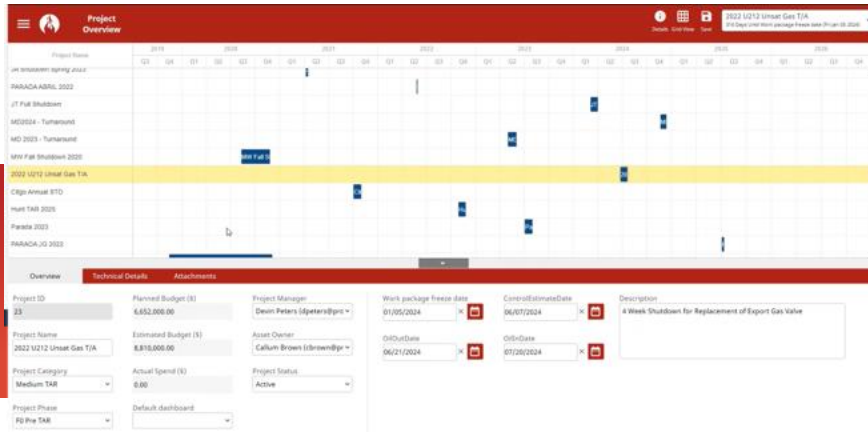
Project Overview

Details Grid View Save

2022 U212 Unsat Gas T/A
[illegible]

Project Name

2019 2020 2021 2022 2023 2024 2025

Q3 Q4 Q1 Q2 Q3 Q4 Q1 Q2 Q3 Q4 Q1 Q2 Q3 Q4 Q1 Q2 Q3 Q4 Q1 Q2 Q3 Q4 Q1 Q2 Q3 Q4 Q1 Q2

JK Shutdown Spring 2023
PARADA ABRIL 2022
JT Fall Shutdown
MD2024 - Turnaround
MD 2023 - Turnaround
MW Fall Shutdown 2020
2022 U212 Unsat Gas T/A
C8go Annual STO
Hunt TAR 2025
Parada 2023
PARADA JG 2022

MW Fall S

Overview Technical Details Attachments

Project ID
23

Project Name
2022 U212 Unsat Gas T/A

Project Category
Medium TAR

Project Phase
F0 Pre TAR

Planned Budget ($)
6,652,000.00

Estimated Budget ($)
8,810,000.00

Actual Spend ($)
0.00

Default dashboard

Project Manager
Devin Peters (dpeters@prc

Asset Owner
Callum Brown (cbrown@pr

Project Status
Active

Work package freeze date
01/05/2024

OilOutDate
06/21/2024

ControlEstimateDate
06/07/2024

OilInDate
07/20/2024

Description
4 Week Shutdown for Replacement of Export Gas Valve